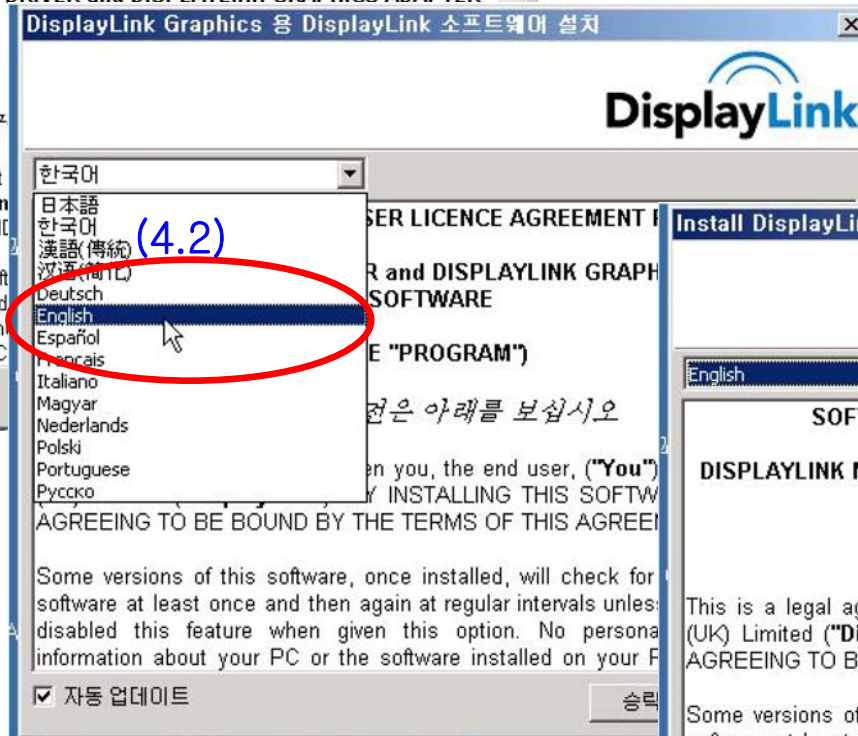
DisplayLink Graphics 용 DisplayLink 소프트웨어 설치

DisplayLink

한국어

日本語
한국어
漢語(傳統)
汉语(简化)
Deutsch
English
Español
Français
Italiano
Magyar
Nederlands
Polski
Portuguese
Русско

(4.2)

SER LICENCE AGREEMENT F

R and DISPLAYLINK GRAPH
SOFTWARE

E "PROGRAM")

전은 아래를 보십시오

en you, the end user, ("You")
Y INSTALLING THIS SOFTW
AGREEING TO BE BOUND BY THE TERMS OF THIS AGREE

Some versions of this software, once installed, will check for software at least once and then again at regular intervals unles disabled this feature when given this option. No persona information about your PC or the software installed on your P

☑ 자동 업데이트

승락

Install DisplayLi

English

SOF

DISPLAYLINK

This is a legal ag (UK) Limited ("Di AGREEING TO B

Some versions of